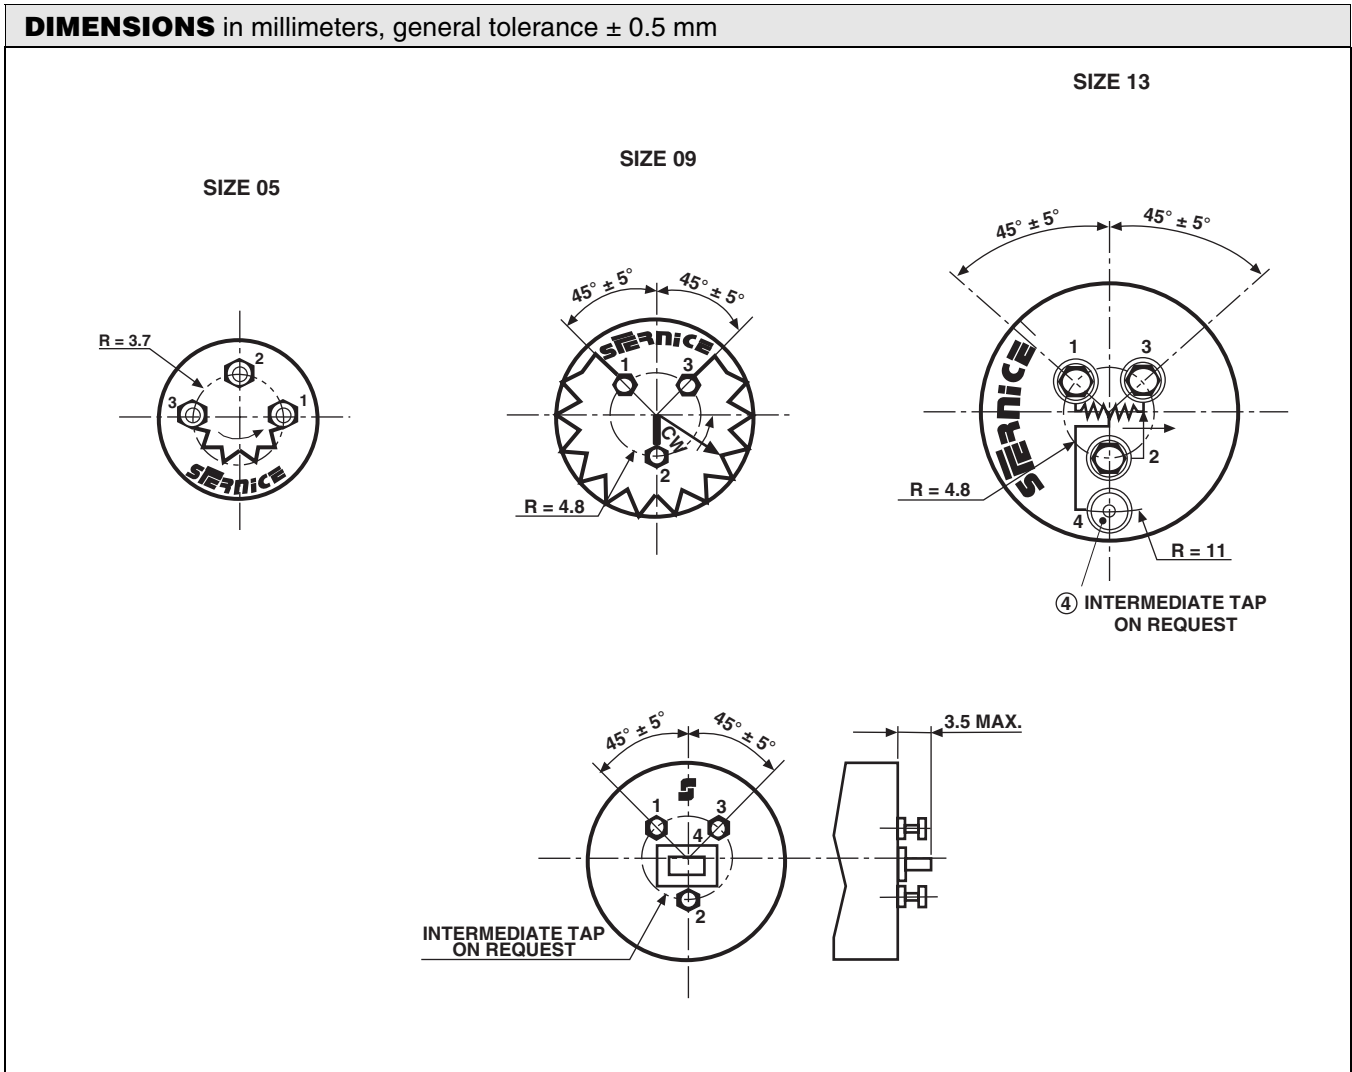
**DIMENSIONS** in millimeters, general tolerance ± 0.5 mm

SIZE 05

R = 3.7

2

3

1

SFERNICE

SIZE 09

45° ± 5°

45° ± 5°

SFERNICE

1

3

CW

2

R = 4.8

SIZE 13

45° ± 5°

45° ± 5°

1

3

SFERNICE

2

R = 4.8

4

R = 11

④ INTERMEDIATE TAP ON REQUEST

45° ± 5°

45° ± 5°

S

1

3

4

2

INTERMEDIATE TAP ON REQUEST

3.5 MAX.